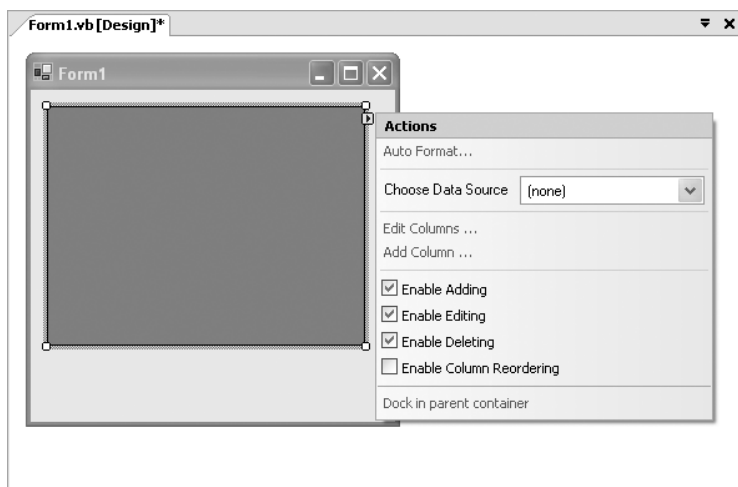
Form1.vb [Design]*

Form1

Actions

Auto Format...

Choose Data Source (none)

Edit Columns ...

Add Column ...

Enable Adding

Enable Editing

Enable Deleting

Enable Column Reordering

Dock in parent container